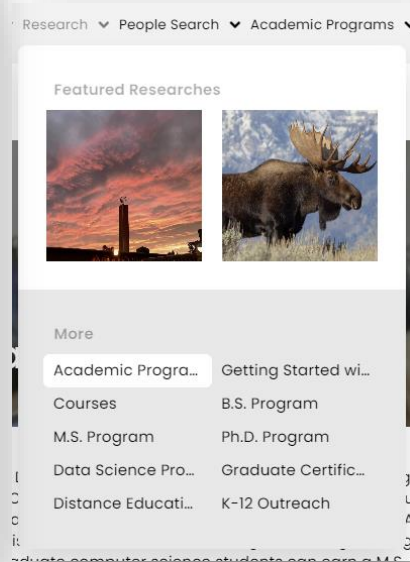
Research People Search Academic Programs

Featured Researches

More

Academic Progra...
Getting Started wi...
Courses
B.S. Program
M.S. Program
Ph.D. Program
Data Science Pro...
Graduate Certific...
Distance Educati...
K-12 Outreach

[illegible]aduate computer science students can earn a M.S.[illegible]